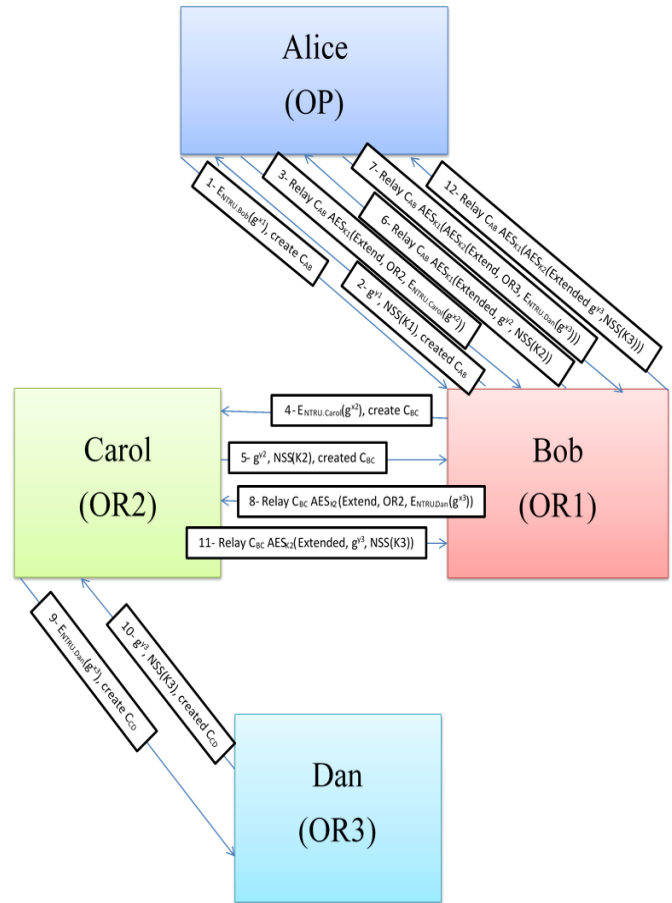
Alice
(OP)

1- $E_{NTRU.Bob}(g^{x1})$, create $C_{AB}$

2- $g^{y1}$, NSS(K1), created $C_{AB}$

3- Relay $C_{AB}$ $AES_{K1}$(Extend, OR2, $E_{NTRU.Carol}(g^{x2})$)

6- Relay $C_{AB}$ $AES_{K1}$(Extended, $g^{y2}$, NSS(K2))

7- Relay $C_{AB}$ $AES_{K1}$($AES_{K2}$(Extend, OR3, $E_{NTRU.Dan}(g^{x3})$))

12- Relay $C_{AB}$ $AES_{K1}$($AES_{K2}$(Extended $g^{y3}$, NSS(K3)))

Carol
(OR2)

Bob
(OR1)

4- $E_{NTRU.Carol}(g^{x2})$, create $C_{BC}$

5- $g^{y2}$, NSS(K2), created $C_{BC}$

8- Relay $C_{BC}$ $AES_{K2}$(Extend, OR2, $E_{NTRU.Dan}(g^{x3})$)

11- Relay $C_{BC}$ $AES_{K2}$(Extended, $g^{y3}$, NSS(K3))

9- $E_{NTRU.Dan}(g^{x3})$, create $C_{CD}$

10- $g^{y3}$, NSS(K3), created $C_{CD}$

Dan
(OR3)